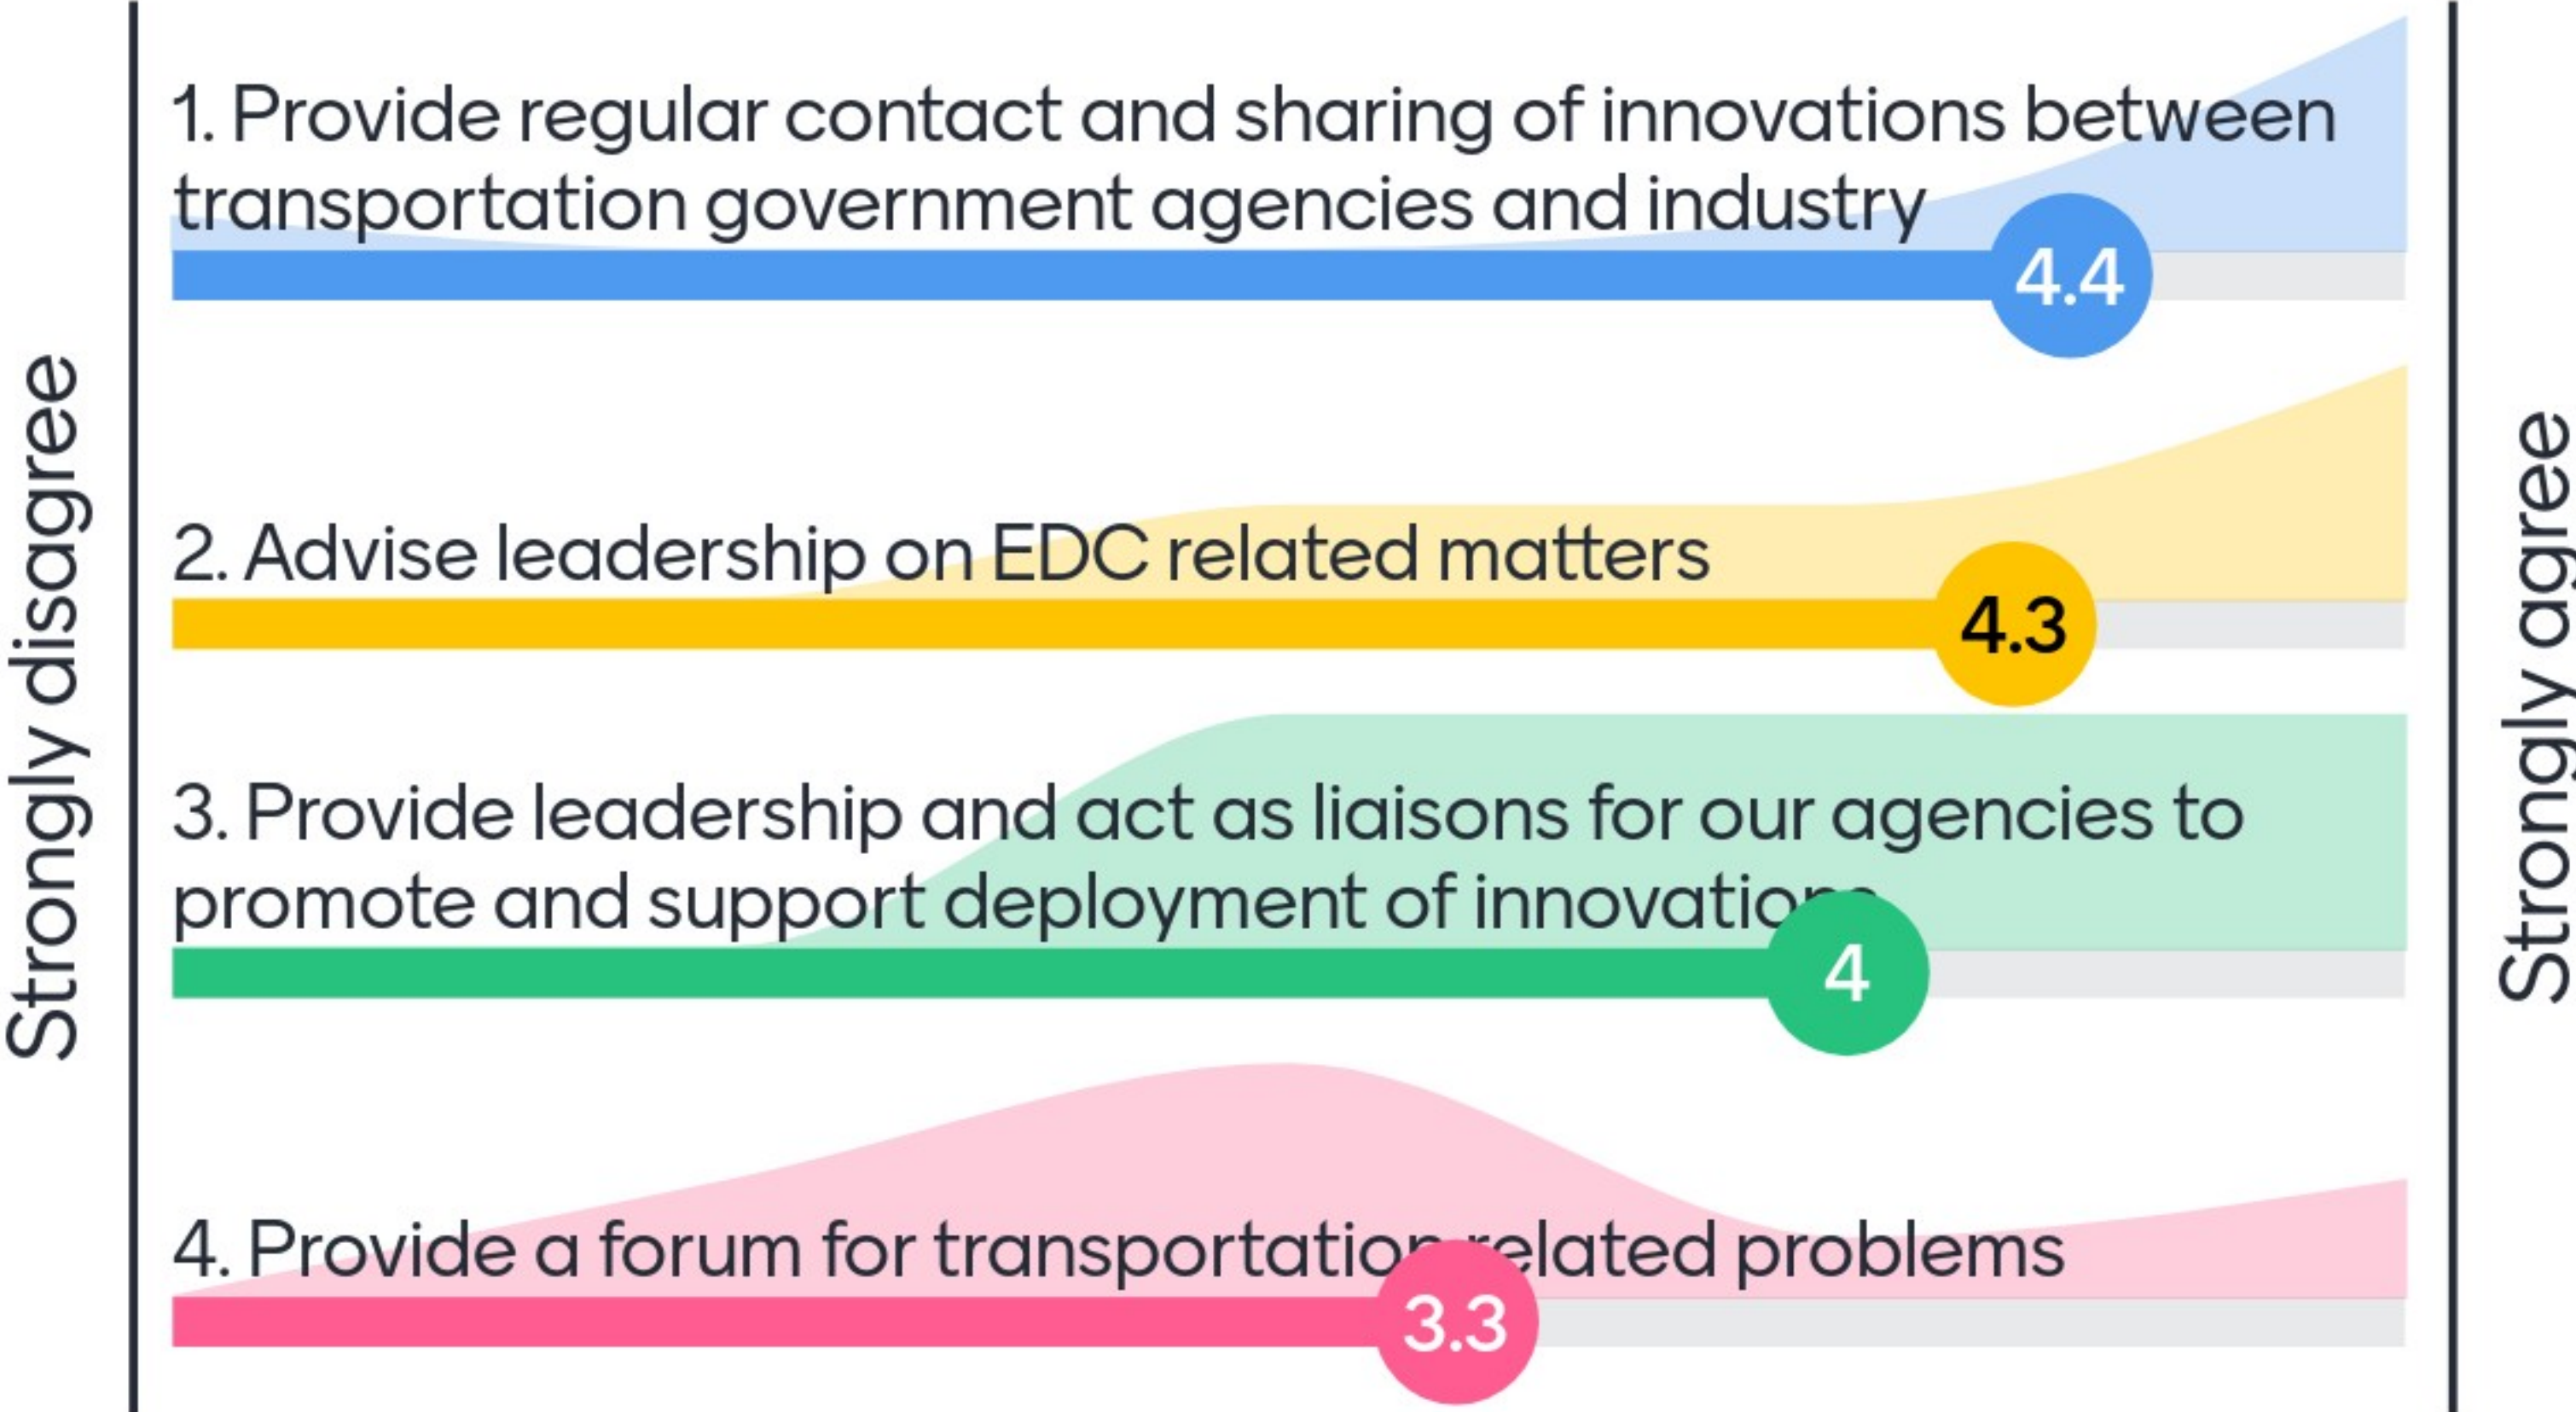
Strongly disagree

1. Provide regular contact and sharing of innovations between transportation government agencies and industry

4.4

2. Advise leadership on EDC related matters

4.3

3. Provide leadership and act as liaisons for our agencies to promote and support deployment of innovatio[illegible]

4

4. Provide a forum for transportatio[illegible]related problems

3.3

Strongly agree